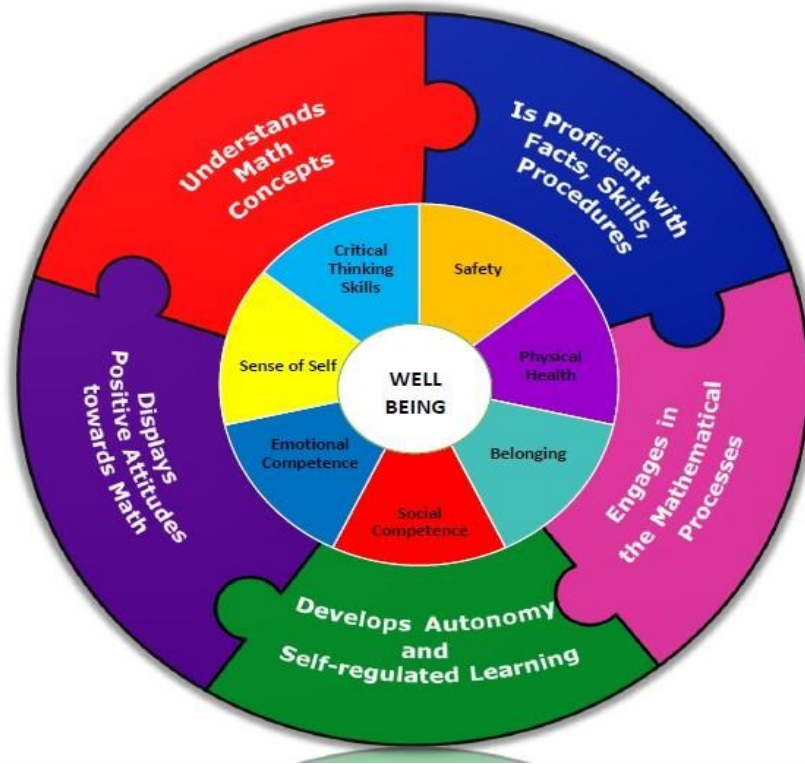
Understands Math Concepts

Is Proficient with Facts, Skills, Procedures

Engages in the Mathematical Processes

Develops Autonomy and Self-regulated Learning

Displays Positive Attitudes towards Math

Critical Thinking Skills

Safety

Physical Health

Belonging

Social Competence

Emotional Competence

Sense of Self

WELL BEING